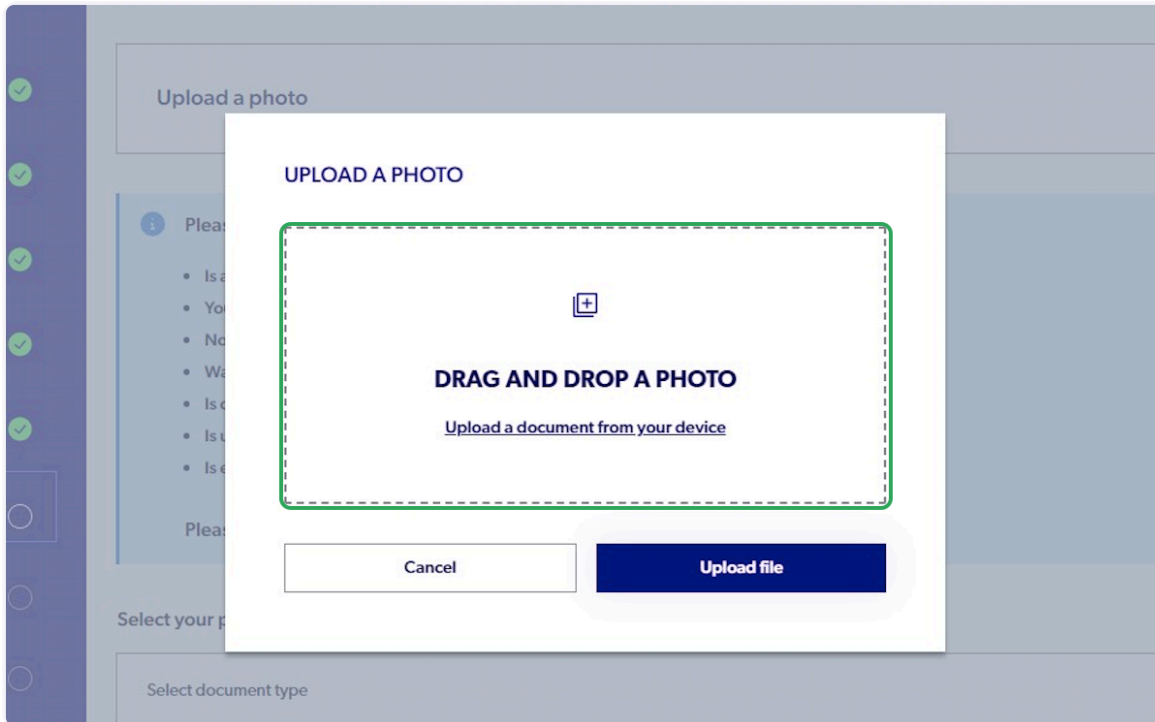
Upload a photo

Pleas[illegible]

- Is a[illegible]
- You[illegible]
- No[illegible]
- Wa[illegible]
- Is c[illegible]
- Is u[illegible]
- Is e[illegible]

Pleas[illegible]

Select your p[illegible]

Select document type

UPLOAD A PHOTO

DRAG AND DROP A PHOTO

Upload a document from your device

Cancel

Upload file